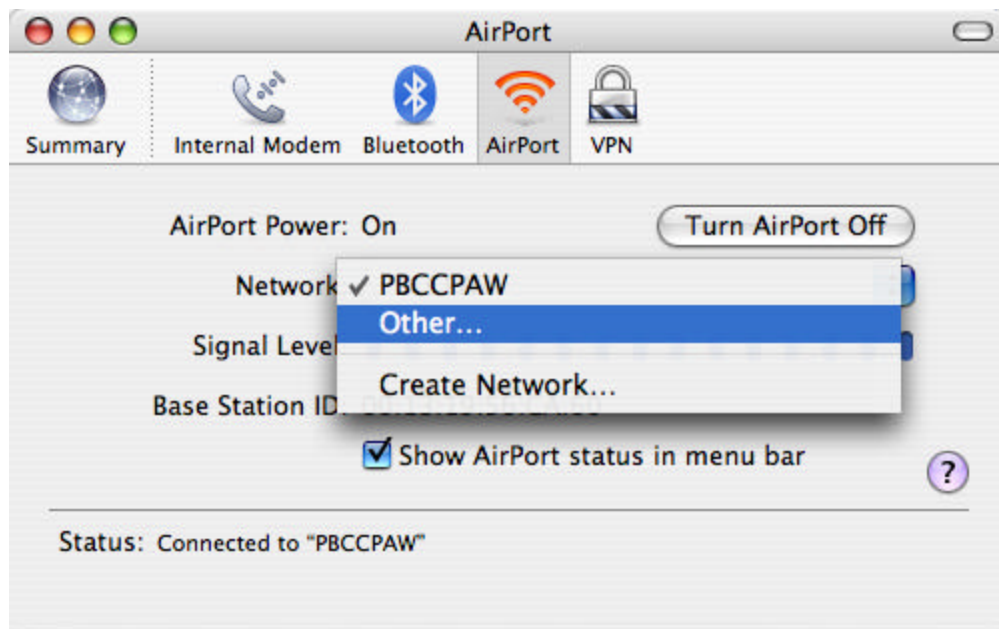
AirPort

Summary

Internal Modem

Bluetooth

AirPort

VPN

AirPort Power: On

Turn AirPort Off

Network

✓ PBCCPAW

Other...

Create Network...

Signal Level

Base Station ID: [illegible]

Show AirPort status in menu bar

?

Status: Connected to "PBCCPAW"